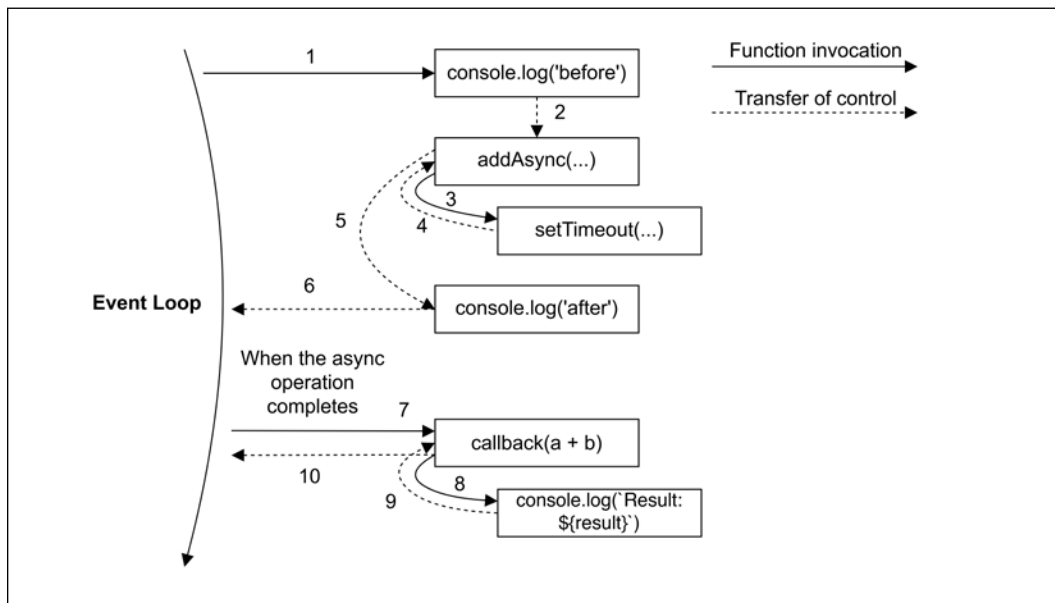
1

console.log('before')

Function invocation

Transfer of control

2

addAsync(...)

3

5

4

setTimeout(...)

Event Loop

6

console.log('after')

When the async operation completes

7

callback(a + b)

10

8

9

console.log(`Result: ${result}`)